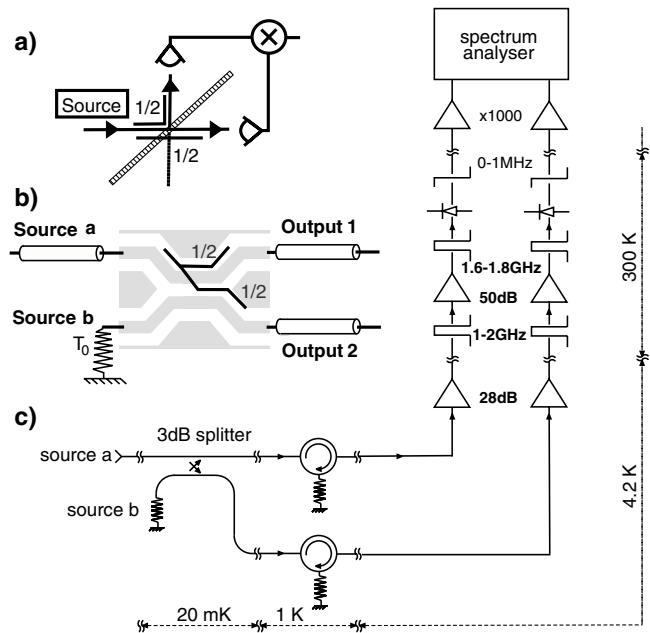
a)

Source

1/2

1/2

spectrum analyser

x1000

0-1MHz

b)

Source a

Output 1

1/2

1/2

1.6-1.8GHz

50dB

300 K

Source b

$T_0$

Output 2

1-2GHz

28dB

c)

3dB splitter

source a

source b

4.2 K

20 mK

1 K